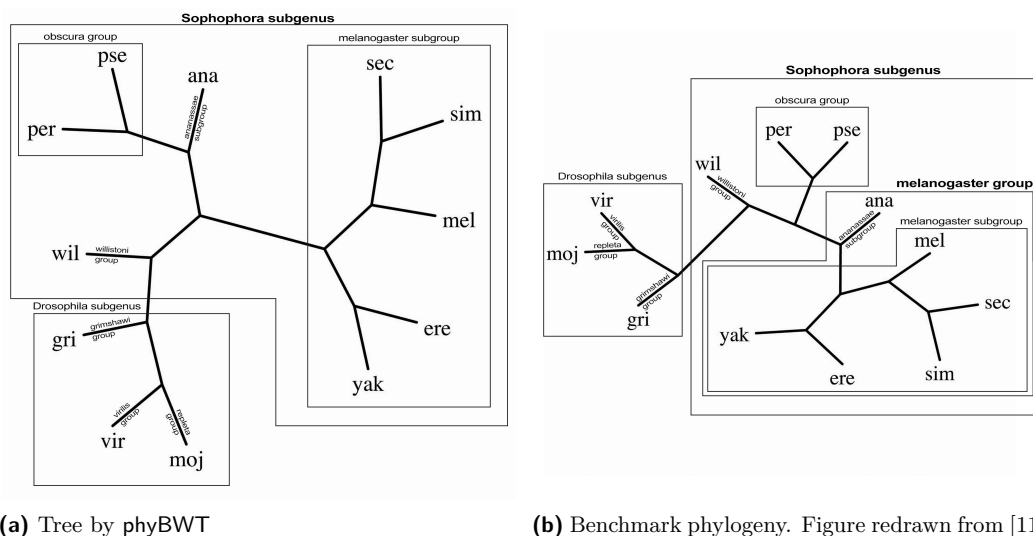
Sophophora subgenus

obscura group

pse

per

ana

ananassae subgroup

melanogaster subgroup

sec

sim

mel

wil

willistoni group

ere

yak

Drosophila subgenus

gri

grimshawi group

virilis group

repleta group

vir

moj

(a) Tree by phyBWT

Sophophora subgenus

obscura group

per

pse

wil

willistoni group

Drosophila subgenus

vir

virilis group

moj

repleta group

grimshawi group

gri

melanogaster group

ana

ananassae subgroup

melanogaster subgroup

mel

sec

yak

ere

sim

(b) Benchmark phylogeny. Figure redrawn from [11